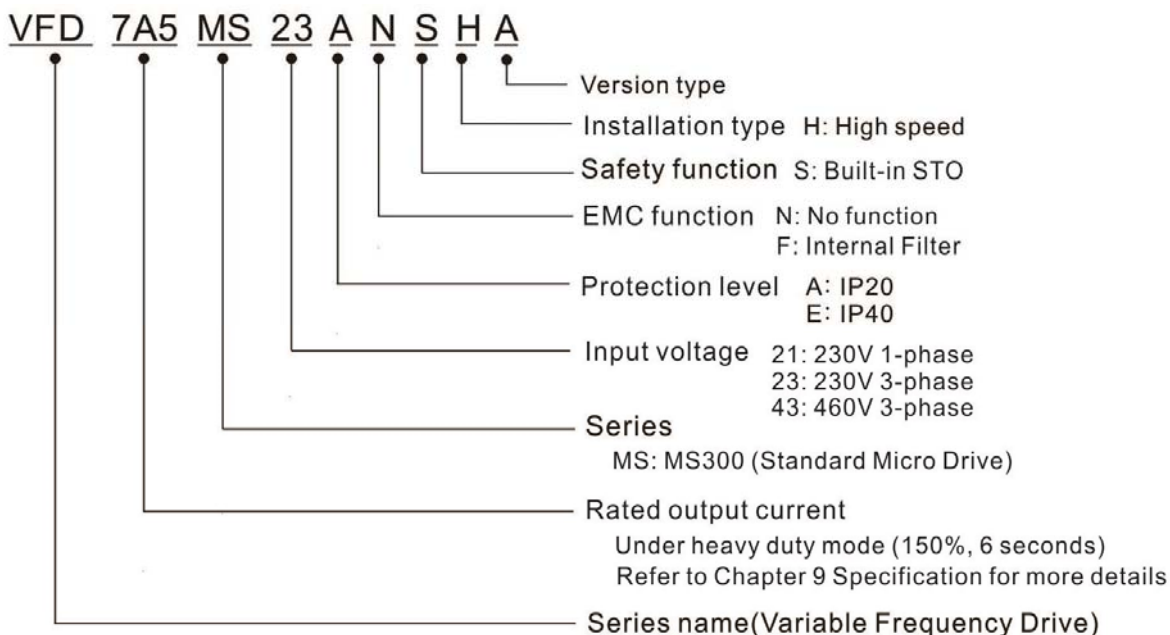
VFD 7A5 MS 23 A N S H A

Version type

Installation type H: High speed

Safety function S: Built-in STO

EMC function N: No function
F: Internal Filter

Protection level A: IP20
E: IP40

Input voltage 21: 230V 1-phase
23: 230V 3-phase
43: 460V 3-phase

Series
MS: MS300 (Standard Micro Drive)

Rated output current
Under heavy duty mode (150%, 6 seconds)
Refer to Chapter 9 Specification for more details

Series name(Variable Frequency Drive)